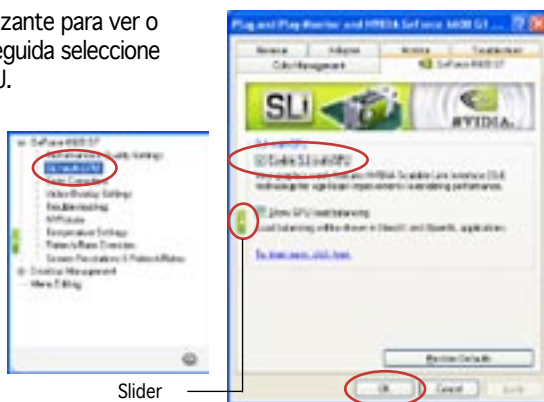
zante para ver o
eguida seleccione
J.

Plug and Play Monitor and NVIDIA GeForce 6600 GT

General
Adapter
Monitor
Troubleshoot
Color Management
GeForce 6600 GT

SLI

NVIDIA.

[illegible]
Enable SLI multi-GPU
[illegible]

Show GPU load balancing
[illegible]

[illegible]

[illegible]
OK
Cancel
Apply

GeForce 6600 GT
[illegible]
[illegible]
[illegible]
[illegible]
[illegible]
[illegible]
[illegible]
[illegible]
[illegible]
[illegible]

Slider